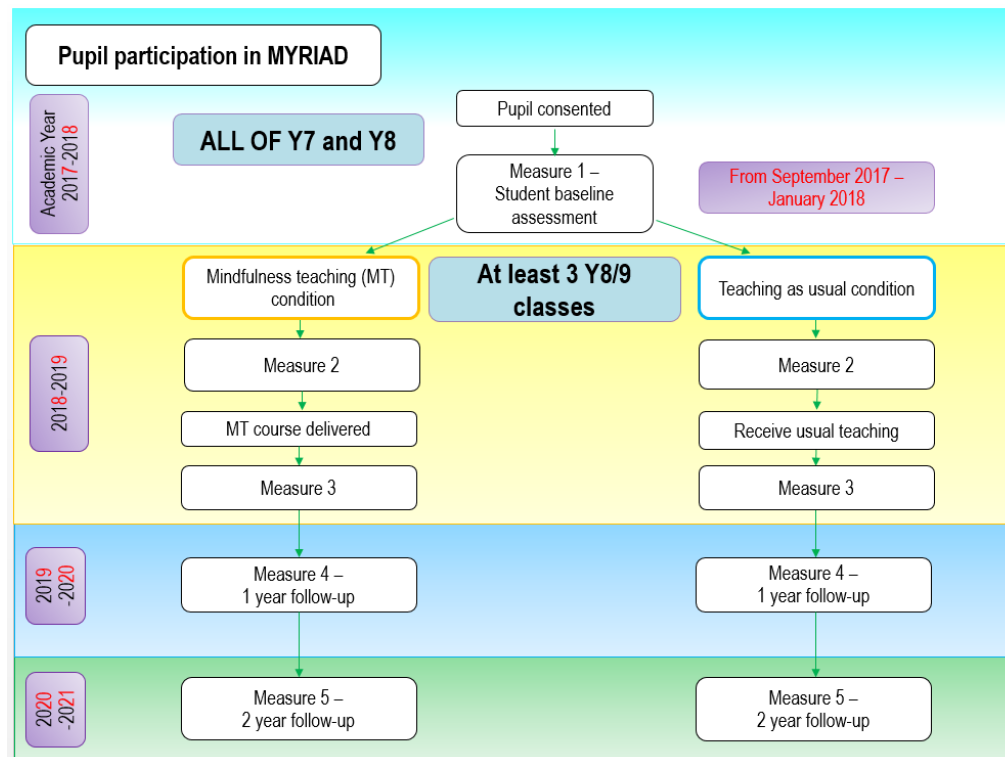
Pupil participation in MYRIAD

Academic Year 2017-2018

ALL OF Y7 and Y8

Pupil consented

Measure 1 – Student baseline assessment

From September 2017 – January 2018

2018-2019

Mindfulness teaching (MT) condition

At least 3 Y8/9 classes

Teaching as usual condition

Measure 2

Measure 2

MT course delivered

Receive usual teaching

Measure 3

Measure 3

2019 -2020

Measure 4 – 1 year follow-up

Measure 4 – 1 year follow-up

2020 -2021

Measure 5 – 2 year follow-up

Measure 5 – 2 year follow-up